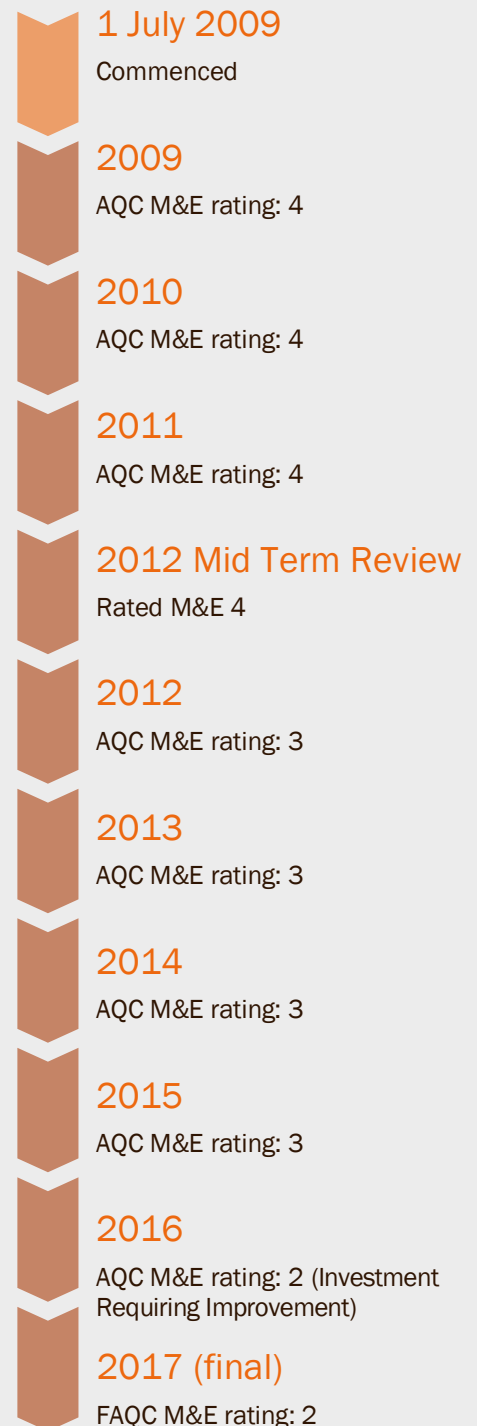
1 July 2009
Commenced

2009
AQC M&E rating: 4

2010
AQC M&E rating: 4

2011
AQC M&E rating: 4

2012 Mid Term Review
Rated M&E 4

2012
AQC M&E rating: 3

2013
AQC M&E rating: 3

2014
AQC M&E rating: 3

2015
AQC M&E rating: 3

2016
AQC M&E rating: 2 (Investment Requiring Improvement)

2017 (final)
FAQC M&E rating: 2